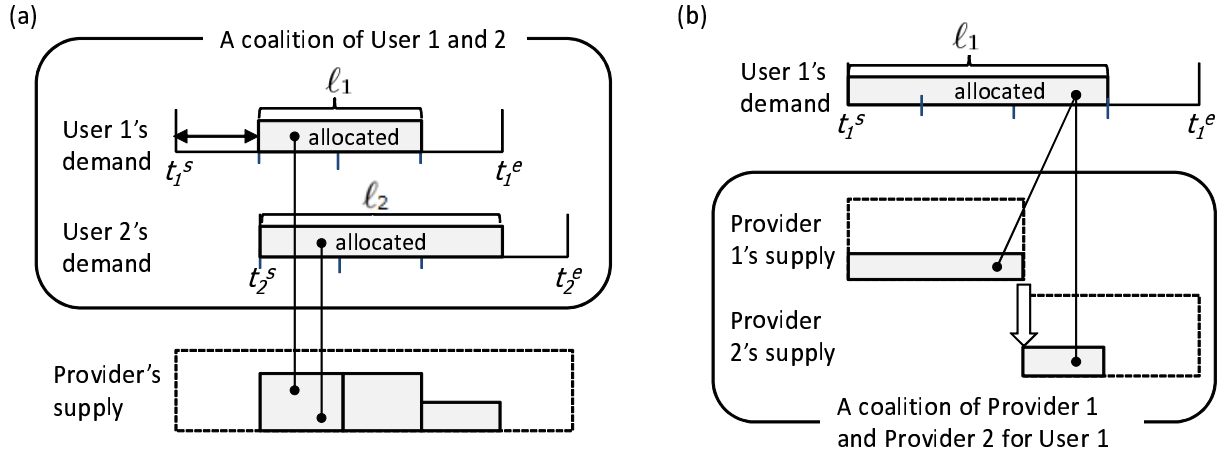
(a)

A coalition of User 1 and 2

$\ell_1$

User 1's demand

allocated

$t_1^s$

$t_1^e$

$\ell_2$

User 2's demand

allocated

$t_2^s$

$t_2^e$

Provider's supply

(b)

$\ell_1$

User 1's demand

allocated

$t_1^s$

$t_1^e$

Provider 1's supply

Provider 2's supply

A coalition of Provider 1 and Provider 2 for User 1